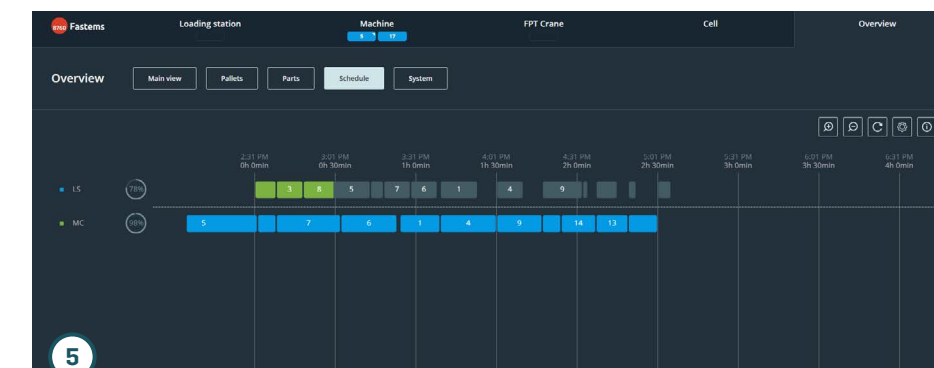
Fastems
Loading station
Machine
5 17
FPT Crane
Cell
Overview

Overview
Main view
Pallets
Parts
Schedule
System

2:31 PM 0h 0min
3:01 PM 0h 30min
3:31 PM 1h 0min
4:01 PM 1h 30min
4:31 PM 2h 0min
5:01 PM 2h 30min
5:31 PM 3h 0min
6:01 PM 3h 30min
6:31 PM 4h 0min

LS 78%
3 8 5 7 6 1 4 9

MC 98%
5 7 6 1 4 9 14 13

5